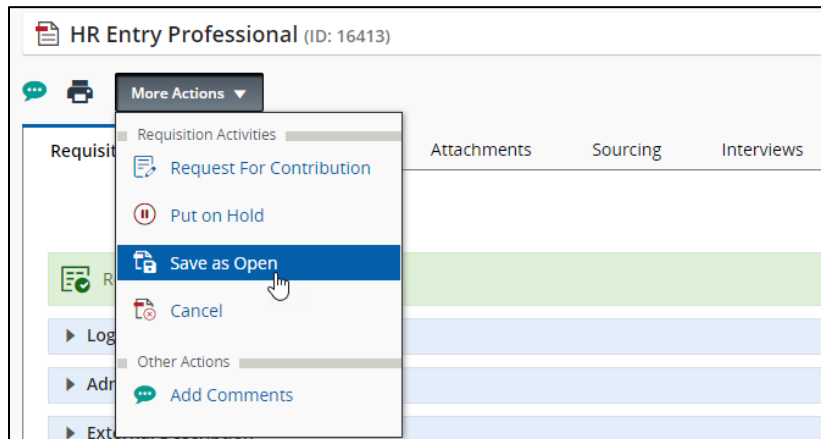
HR Entry Professional (ID: 16413)

More Actions ▼

Requisit

Requisition Activities

Request For Contribution

Put on Hold

Save as Open

Cancel

Other Actions

Add Comments

Attachments

Sourcing

Interviews

R

▸ Log

▸ Adr

▸ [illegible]